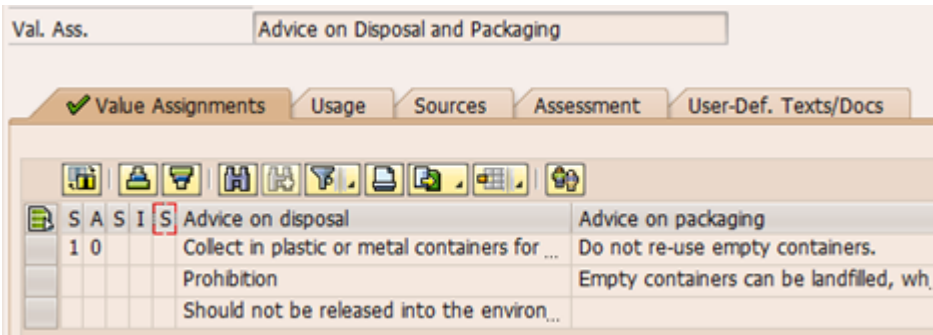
Val. Ass. Advice on Disposal and Packaging

Value Assignments | Usage | Sources | Assessment | User-Def. Texts/Docs

| S | A | S | I | S | Advice on disposal | Advice on packaging |
|---|---|---|---|---|---|---|
| 1 | 0 | | | | Collect in plastic or metal containers for ... | Do not re-use empty containers. |
| | | | | | Prohibition | Empty containers can be landfilled, wh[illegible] |
| | | | | | Should not be released into the environ... | |